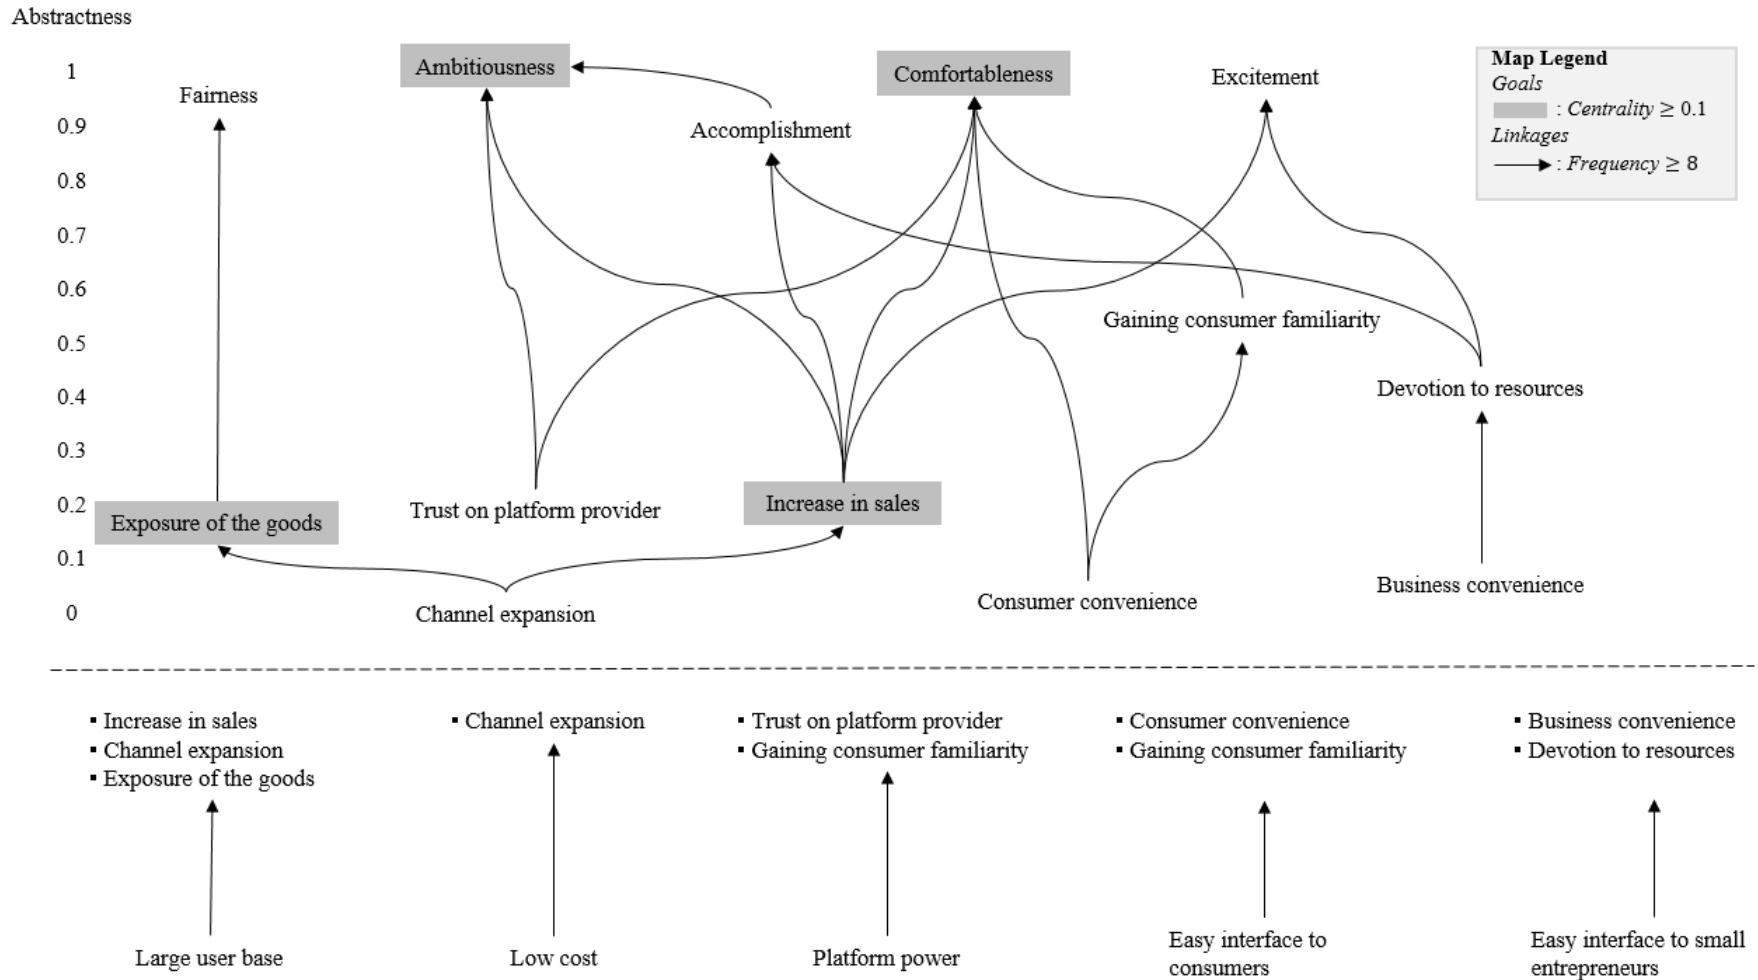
Abstractness

1
0.9
0.8
0.7
0.6
0.5
0.4
0.3
0.2
0.1
0

Fairness
Ambitiousness
Accomplishment
Comfortableness
Excitement

Map Legend
Goals
: Centrality ≥ 0.1
Linkages
: Frequency ≥ 8

Gaining consumer familiarity
Devotion to resources
Exposure of the goods
Trust on platform provider
Increase in sales
Channel expansion
Consumer convenience
Business convenience

▪ Increase in sales
▪ Channel expansion
▪ Exposure of the goods

▪ Channel expansion

▪ Trust on platform provider
▪ Gaining consumer familiarity

▪ Consumer convenience
▪ Gaining consumer familiarity

▪ Business convenience
▪ Devotion to resources

Large user base
Low cost
Platform power
Easy interface to consumers
Easy interface to small entrepreneurs